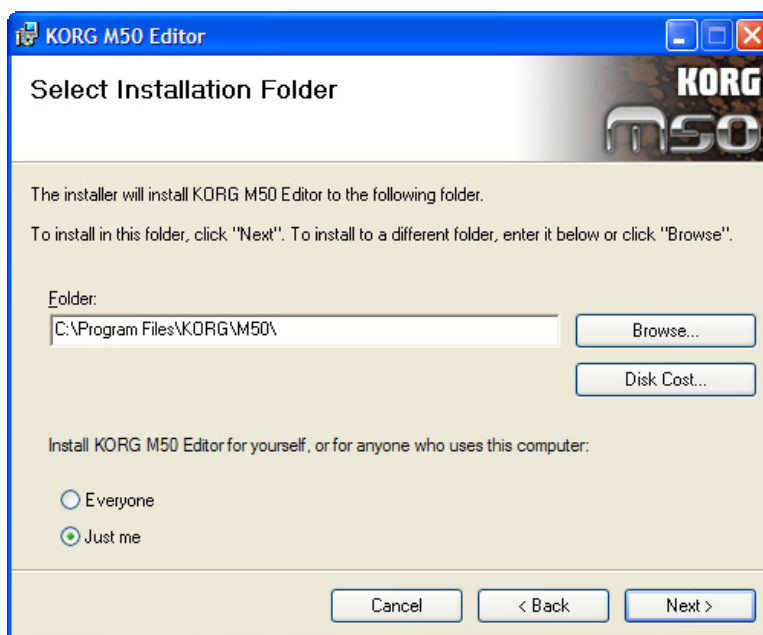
KORG M50 Editor

Select Installation Folder

KORG M50

The installer will install KORG M50 Editor to the following folder.

To install in this folder, click "Next". To install to a different folder, enter it below or click "Browse".

Folder:

C:\Program Files\KORG\M50\

Browse...

Disk Cost...

Install KORG M50 Editor for yourself, or for anyone who uses this computer:

Everyone

Just me

Cancel

< Back

Next >